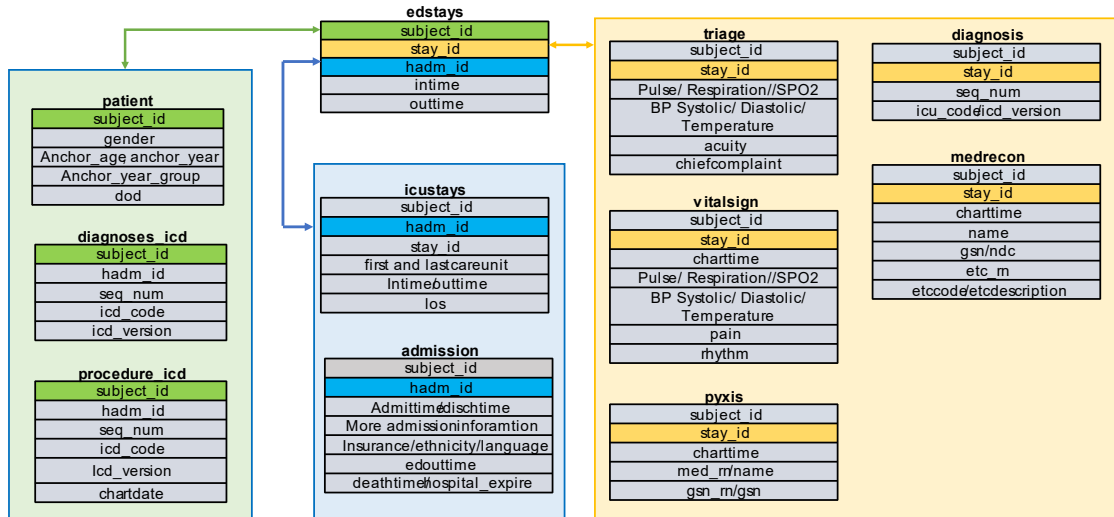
edstays

| subject_id |
|---|
| stay_id |
| hadm_id |
| intime |
| outtime |

patient

| subject_id |
|---|
| gender |
| Anchor_age anchor_year |
| Anchor_year_group |
| dod |

diagnoses_icd

| subject_id |
|---|
| hadm_id |
| seq_num |
| icd_code |
| icd_version |

procedure_icd

| subject_id |
|---|
| hadm_id |
| seq_num |
| icd_code |
| Icd_version |
| chartdate |

icustays

| subject_id |
|---|
| hadm_id |
| stay_id |
| first and lastcareunit |
| Intime/outtime |
| los |

admission

| subject_id |
|---|
| hadm_id |
| Admittime/dischtime |
| More admissioninforamtion |
| Insurance/ethnicity/language |
| edouttime |
| deathtime/hospital_expire |

triage

| subject_id |
|---|
| stay_id |
| Pulse/ Respiration//SPO2 |
| BP Systolic/ Diastolic/ Temperature |
| acuity |
| chiefcomplaint |

vitalsign

| subject_id |
|---|
| stay_id |
| charttime |
| Pulse/ Respiration//SPO2 |
| BP Systolic/ Diastolic/ Temperature |
| pain |
| rhythm |

pyxis

| subject_id |
|---|
| stay_id |
| charttime |
| med_rn/name |
| gsn_rn/gsn |

diagnosis

| subject_id |
|---|
| stay_id |
| seq_num |
| icu_code/icd_version |

medrecon

| subject_id |
|---|
| stay_id |
| charttime |
| name |
| gsn/ndc |
| etc_rn |
| etccode/etcdescription |